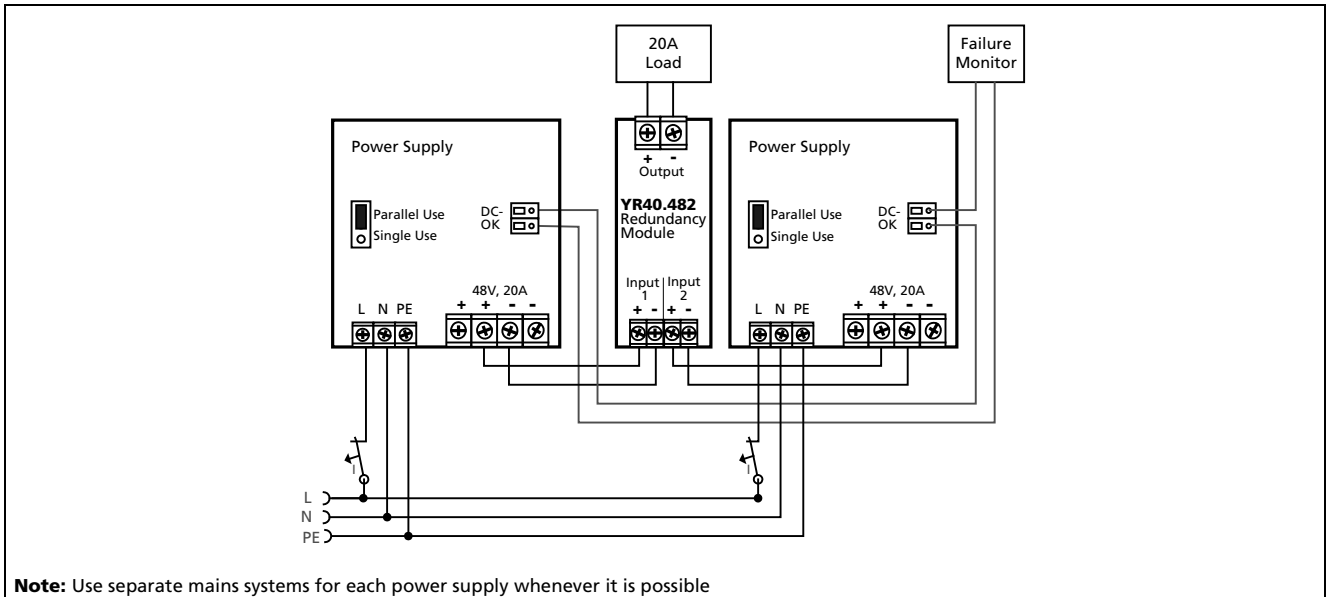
20A Load

Failure Monitor

Power Supply

Parallel Use
Single Use

DC-OK

48V, 20A
+ + - -

L N PE

+ -
Output

YR40.482
Redundancy
Module

Input 1
+ -

Input 2
+ -

Power Supply

Parallel Use
Single Use

DC-OK

48V, 20A
+ + - -

L N PE

I

I

L
N
PE

**Note:** Use separate mains systems for each power supply whenever it is possible